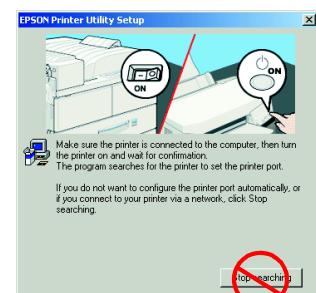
EPSON Printer Utility Setup

ON

ON

Make sure the printer is connected to the computer, then turn the printer on and wait for confirmation. The program searches for the printer to set the printer port.

If you do not want to configure the printer port automatically, or if you connect to your printer via a network, click Stop searching.

Stop searching